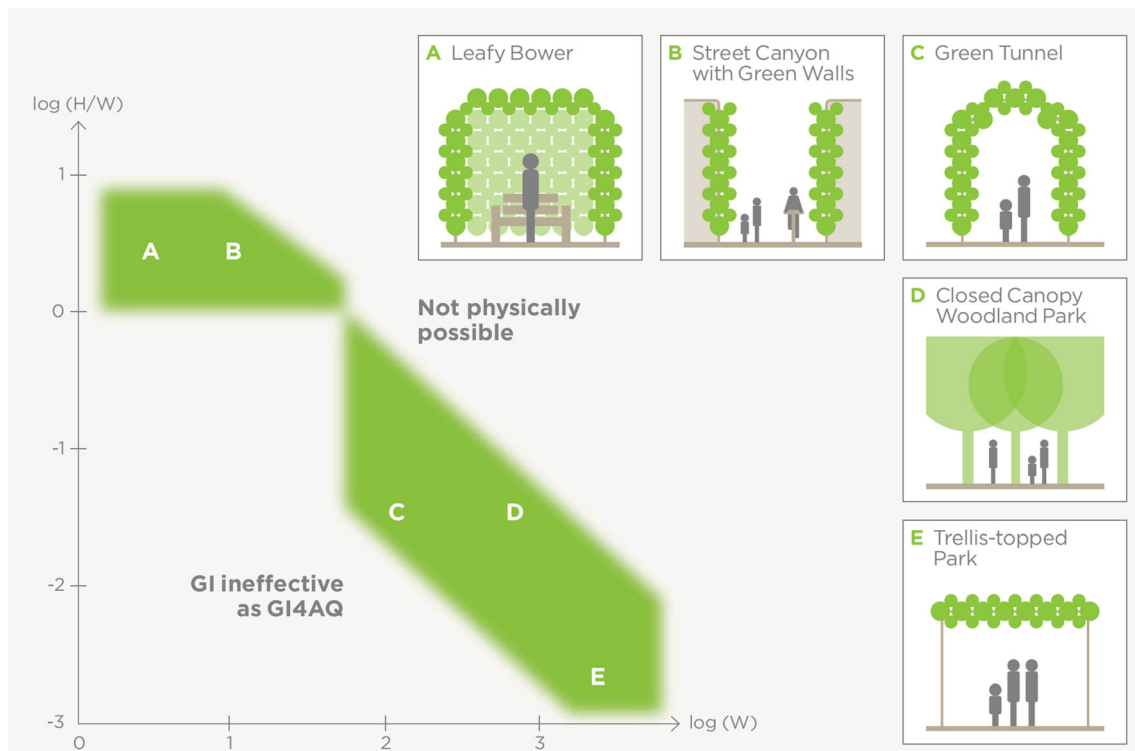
log (H/W)

1

0

-1

-2

-3

0 1 2 3 log (W)

A B

C D

E

Not physically possible

GI ineffective as GI4AQ

A Leafy Bower

B Street Canyon with Green Walls

C Green Tunnel

D Closed Canopy Woodland Park

E Trellis-topped Park